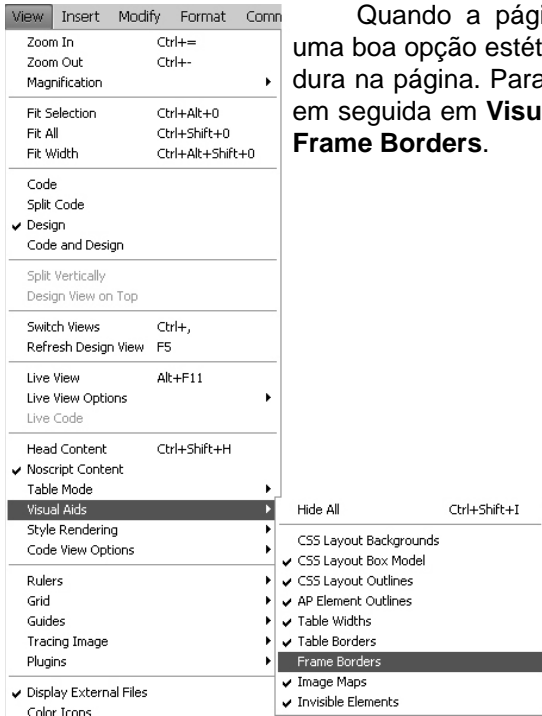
View Insert Modify Format Comn

Zoom In Ctrl+=
Zoom Out Ctrl+-
Magnification

Fit Selection Ctrl+Alt+0
Fit All Ctrl+Shift+0
Fit Width Ctrl+Alt+Shift+0

Code
Split Code
Design
Code and Design

Split Vertically
Design View on Top

Switch Views Ctrl+,
Refresh Design View F5

Live View Alt+F11
Live View Options
Live Code

Head Content Ctrl+Shift+H
Noscript Content
Table Mode
Visual Aids
Style Rendering
Code View Options

Rulers
Grid
Guides
Tracing Image
Plugins

Display External Files
Color Icons

Hide All Ctrl+Shift+I

CSS Layout Backgrounds
CSS Layout Box Model
CSS Layout Outlines
AP Element Outlines
Table Widths
Table Borders
Frame Borders
Image Maps
Invisible Elements

Quando a pági uma boa opção estét dura na página. Para em seguida em **Visu** **Frame Borders**.